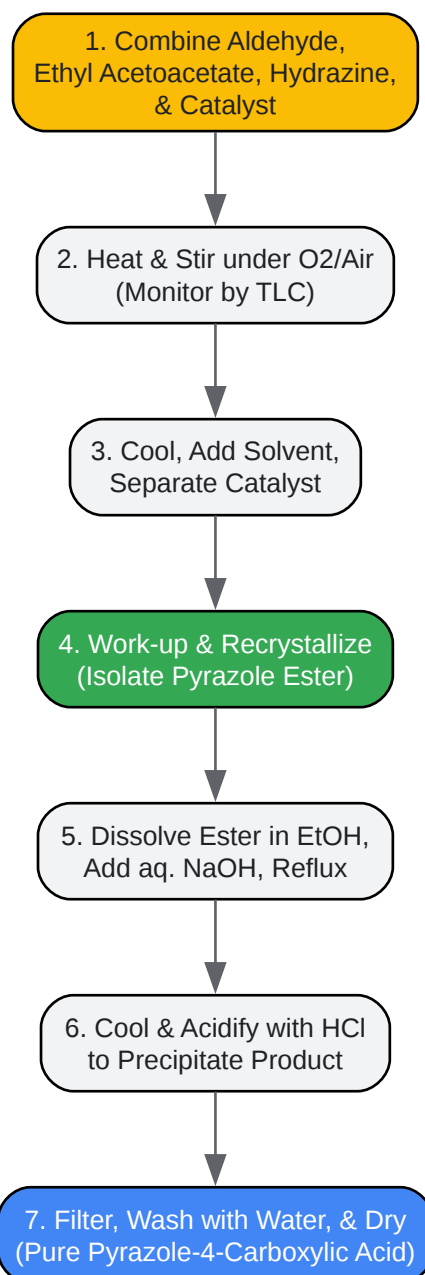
1. Combine Aldehyde, Ethyl Acetoacetate, Hydrazine, & Catalyst

2. Heat & Stir under O2/Air (Monitor by TLC)

3. Cool, Add Solvent, Separate Catalyst

4. Work-up & Recrystallize (Isolate Pyrazole Ester)

5. Dissolve Ester in EtOH, Add aq. NaOH, Reflux

6. Cool & Acidify with HCl to Precipitate Product

7. Filter, Wash with Water, & Dry (Pure Pyrazole-4-Carboxylic Acid)